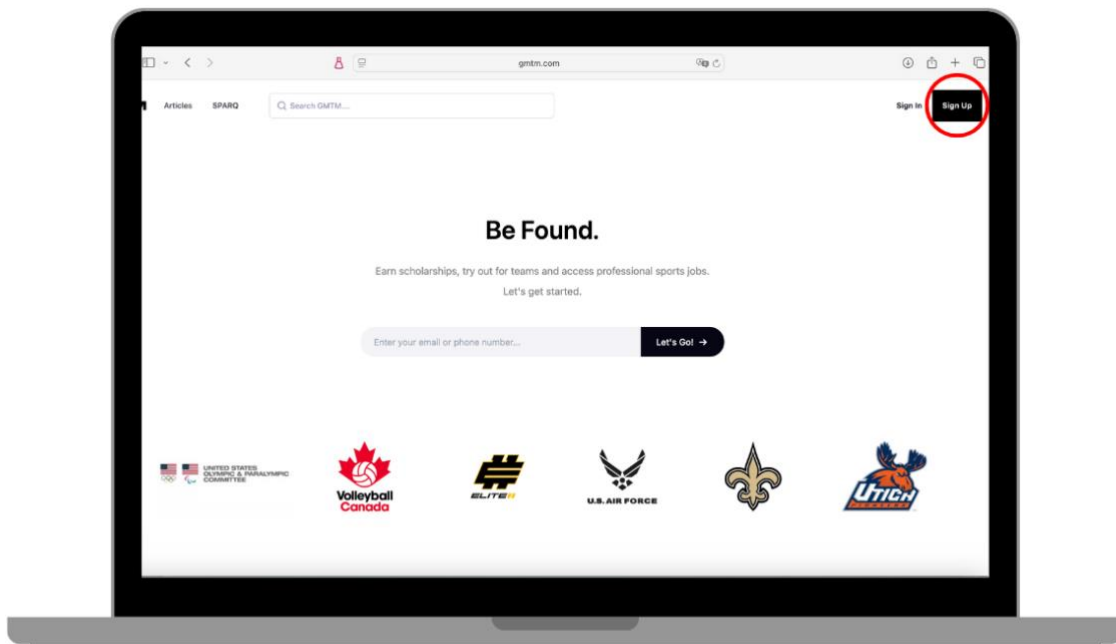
gmtm.com

Articles SPARQ Search GMTM...

Sign In Sign Up

Be Found.

Earn scholarships, try out for teams and access professional sports jobs.
Let's get started.

Enter your email or phone number...

Let's Go! →

UNITED STATES OLYMPIC & PARALYMPIC COMMITTEE

Volleyball Canada

ELITE

U.S. AIR FORCE

UTICA